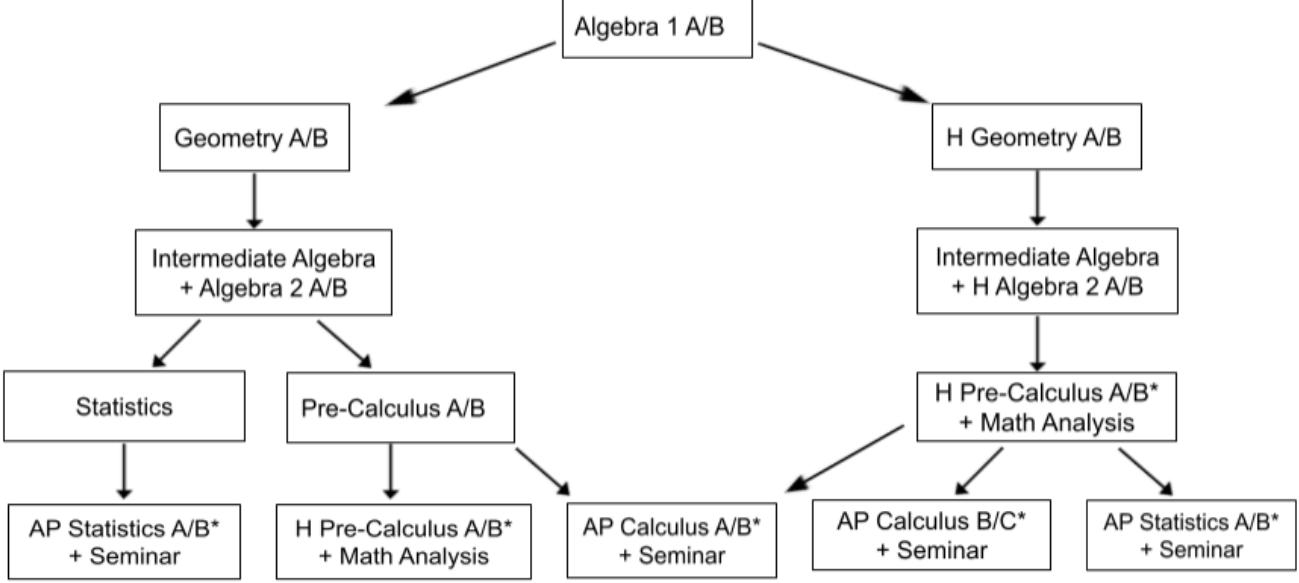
Algebra 1 A/B

Geometry A/B

H Geometry A/B

Intermediate Algebra + Algebra 2 A/B

Intermediate Algebra + H Algebra 2 A/B

Statistics

Pre-Calculus A/B

H Pre-Calculus A/B* + Math Analysis

AP Statistics A/B* + Seminar

H Pre-Calculus A/B* + Math Analysis

AP Calculus A/B* + Seminar

AP Calculus B/C* + Seminar

AP Statistics A/B* + Seminar